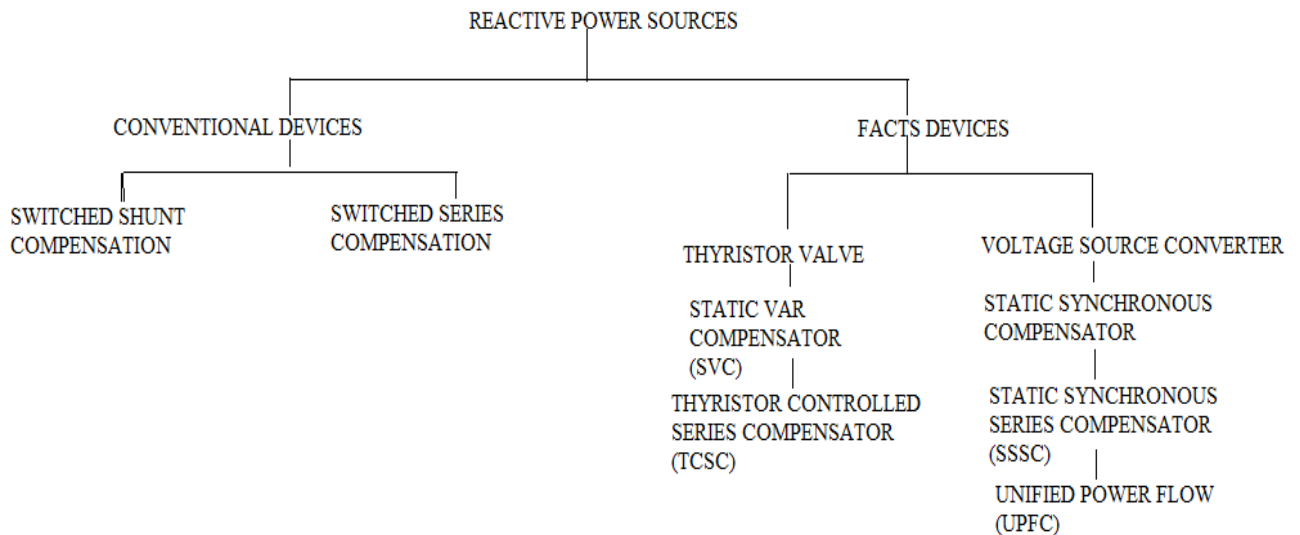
REACTIVE POWER SOURCES

CONVENTIONAL DEVICES

SWITCHED SHUNT COMPENSATION

SWITCHED SERIES COMPENSATION

FACTS DEVICES

THYRISTOR VALVE

STATIC VAR COMPENSATOR (SVC)

THYRISTOR CONTROLLED SERIES COMPENSATOR (TCSC)

VOLTAGE SOURCE CONVERTER

STATIC SYNCHRONOUS COMPENSATOR

STATIC SYNCHRONOUS SERIES COMPENSATOR (SSSC)

UNIFIED POWER FLOW (UPFC)